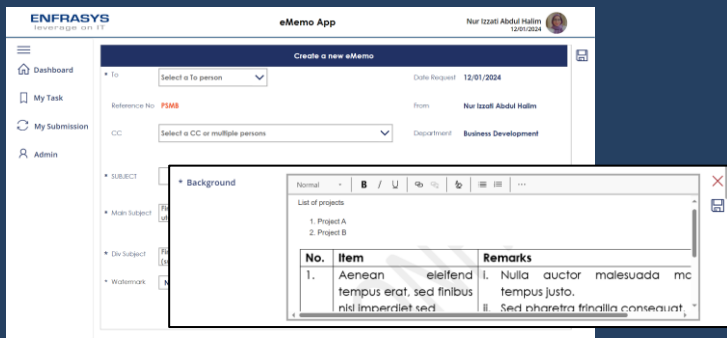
ENFRASYS
leverage on IT

eMemo App

Nur Izzati Abdul Halim
12/01/2024

Dashboard
My Task
My Submission
Admin

Create a new eMemo

* To
Select a To person

Date Request 12/01/2024

Reference No. PSMB

From Nur Izzati Abdul Halim

CC
Select a CC or multiple persons

Department Business Development

* SUBJECT

* Main Subject

* Div Subject

* Watermark

* Background

Normal

B I U

List of projects

1. Project A
2. Project B

| No. | Item | Remarks |
|---|---|---|
| 1. | Aenean eleifend tempus erat, sed finibus nisi imperdiet sed. | i. Nulla auctor malesuada mo tempus justo. ii. Sed pharetra fringilla consequat. |